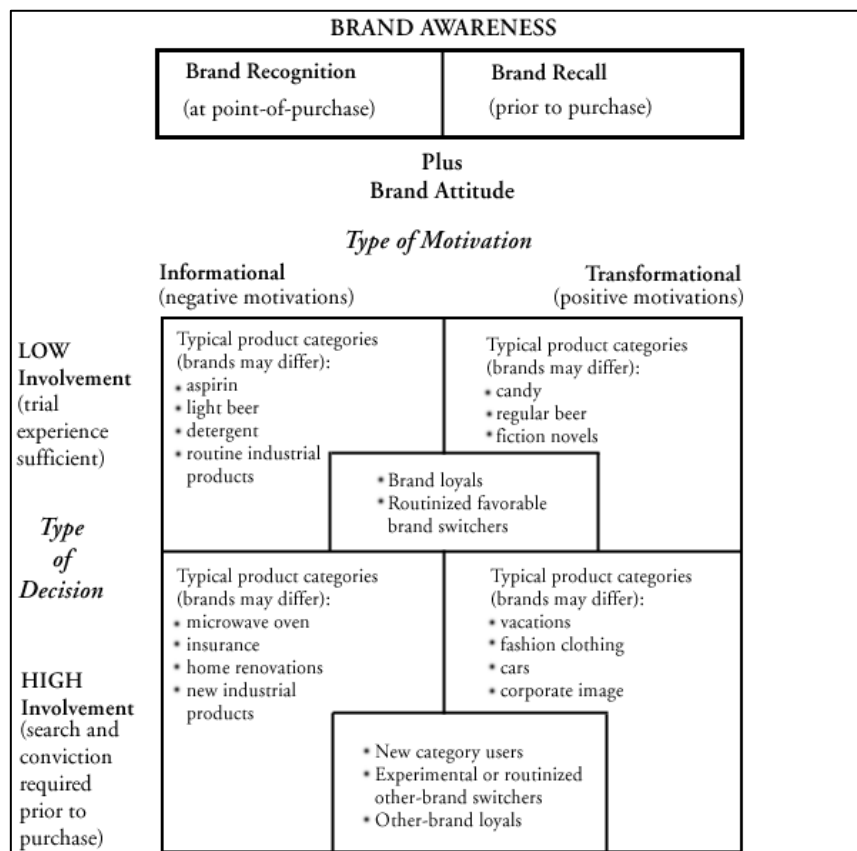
BRAND AWARENESS

| Brand Recognition (at point-of-purchase) | Brand Recall (prior to purchase) |
|---|---|

Plus
Brand Attitude

*Type of Motivation*

Informational
(negative motivations)

Transformational
(positive motivations)

LOW Involvement (trial experience sufficient)

Typical product categories (brands may differ):
• aspirin
• light beer
• detergent
• routine industrial products

Typical product categories (brands may differ):
• candy
• regular beer
• fiction novels

• Brand loyals
• Routinized favorable brand switchers

*Type of Decision*

HIGH Involvement (search and conviction required prior to purchase)

Typical product categories (brands may differ):
• microwave oven
• insurance
• home renovations
• new industrial products

Typical product categories (brands may differ):
• vacations
• fashion clothing
• cars
• corporate image

• New category users
• Experimental or routinized other-brand switchers
• Other-brand loyals